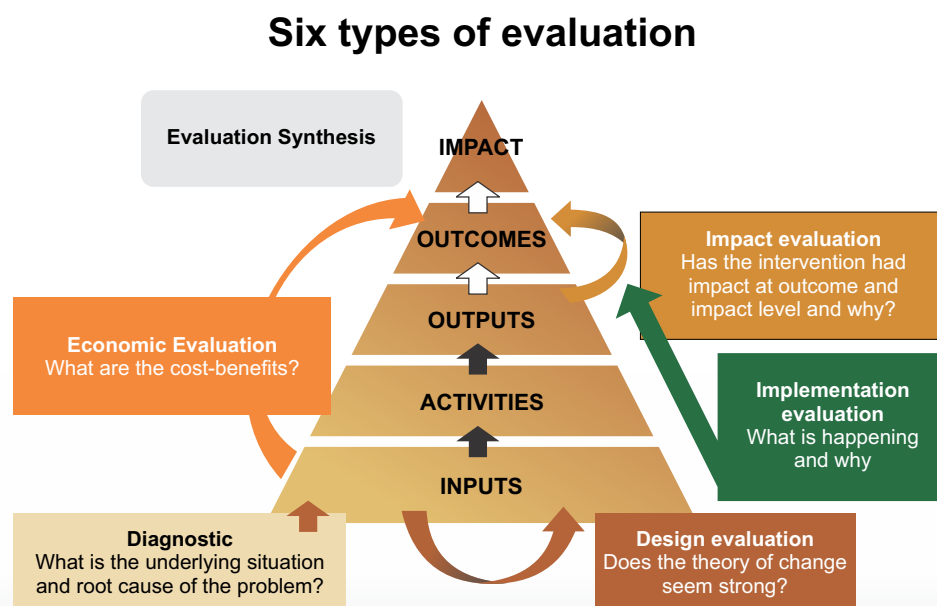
Six types of evaluation

Evaluation Synthesis

IMPACT

OUTCOMES

OUTPUTS

ACTIVITIES

INPUTS

Impact evaluation
Has the intervention had impact at outcome and impact level and why?

Economic Evaluation
What are the cost-benefits?

Implementation evaluation
What is happening and why

Diagnostic
What is the underlying situation and root cause of the problem?

Design evaluation
Does the theory of change seem strong?